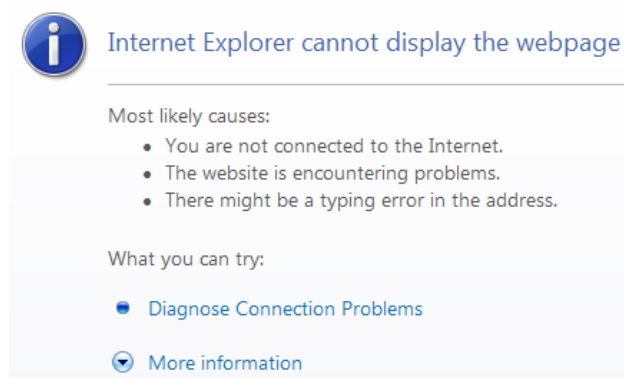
Internet Explorer cannot display the webpage

Most likely causes:

- You are not connected to the Internet.
- The website is encountering problems.
- There might be a typing error in the address.

What you can try:

Diagnose Connection Problems

More information